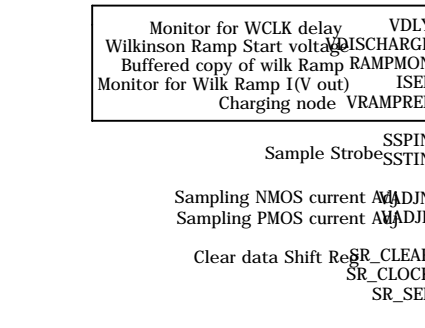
Monitor for WCLK delay VDLY
Wilkinson Ramp Start voltage VDISCHARGE
Buffered copy of wilk Ramp RAMPMON
Monitor for Wilk Ramp I(V out) ISEL
Charging node VRAMPREF

SSPIN
Sample Strobe SSTIN

Sampling NMOS current Adj VADJN
Sampling PMOS current Adj VADJP

Clear data Shift Reg SR_CLEAR
SR_CLOCK
SR_SEL